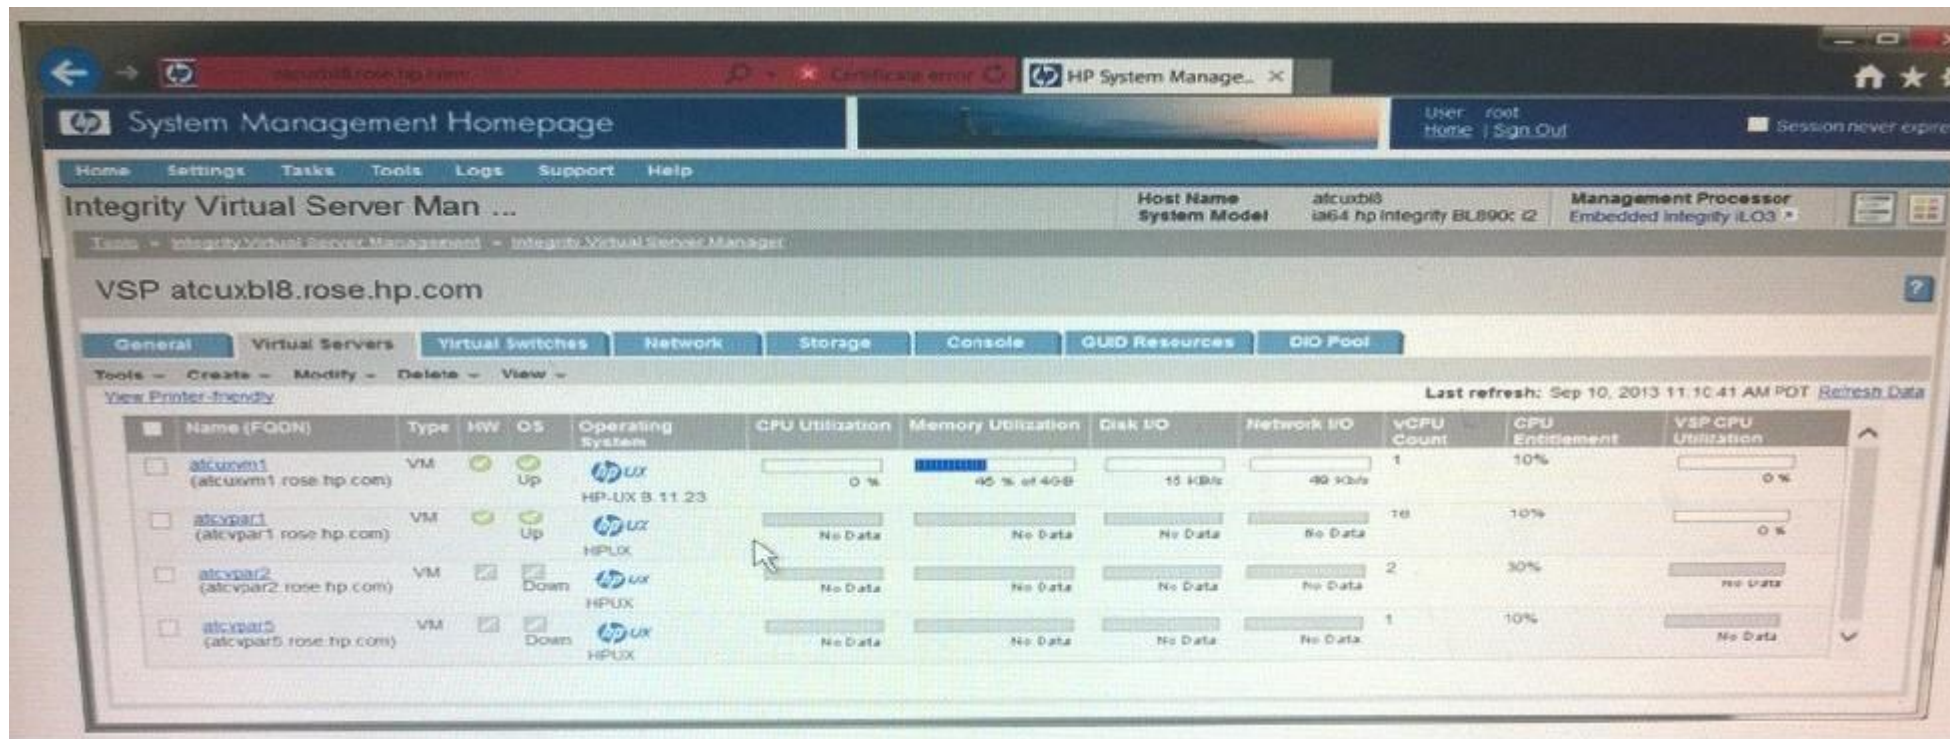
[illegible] Certificate error HP System Manage... ×

System Management Homepage

User root
Home | Sign Out

Session never expire

Home Settings Tasks Tools Logs Support Help

Integrity Virtual Server Man ...

Host Name atcuxbl8
System Model ia64 hp Integrity BL890c i2

Management Processor
Embedded Integrity iLO3

Tools » Integrity Virtual Server Management » Integrity Virtual Server Manager

VSP atcuxbl8.rose.hp.com

General Virtual Servers Virtual Switches Network Storage Console GUID Resources DIO Pool

Tools Create Modify Delete View

View Printer-friendly

Last refresh: Sep 10, 2013 11:10:41 AM PDT Refresh Data

| Name (FQDN) | Type | HW | OS | Operating System | CPU Utilization | Memory Utilization | Disk I/O | Network I/O | vCPU Count | CPU Entitlement | VSP CPU Utilization |
|---|---|---|---|---|---|---|---|---|---|---|---|
| atcuxvm1 (atcuxvm1.rose.hp.com) | VM | | Up | HP-UX B.11.23 | 0 % | 45 % of 4GB | 15 KB/s | 40 Kb/s | 1 | 10% | 0 % |
| atcvpar1 (atcvpar1.rose.hp.com) | VM | | Up | HPUX | No Data | No Data | No Data | No Data | 16 | 10% | 0 % |
| atcvpar2 (atcvpar2.rose.hp.com) | VM | | Down | HPUX | No Data | No Data | No Data | No Data | 2 | 30% | No Data |
| atcvpar5 (atcvpar5.rose.hp.com) | VM | | Down | HPUX | No Data | No Data | No Data | No Data | 1 | 10% | No Data |